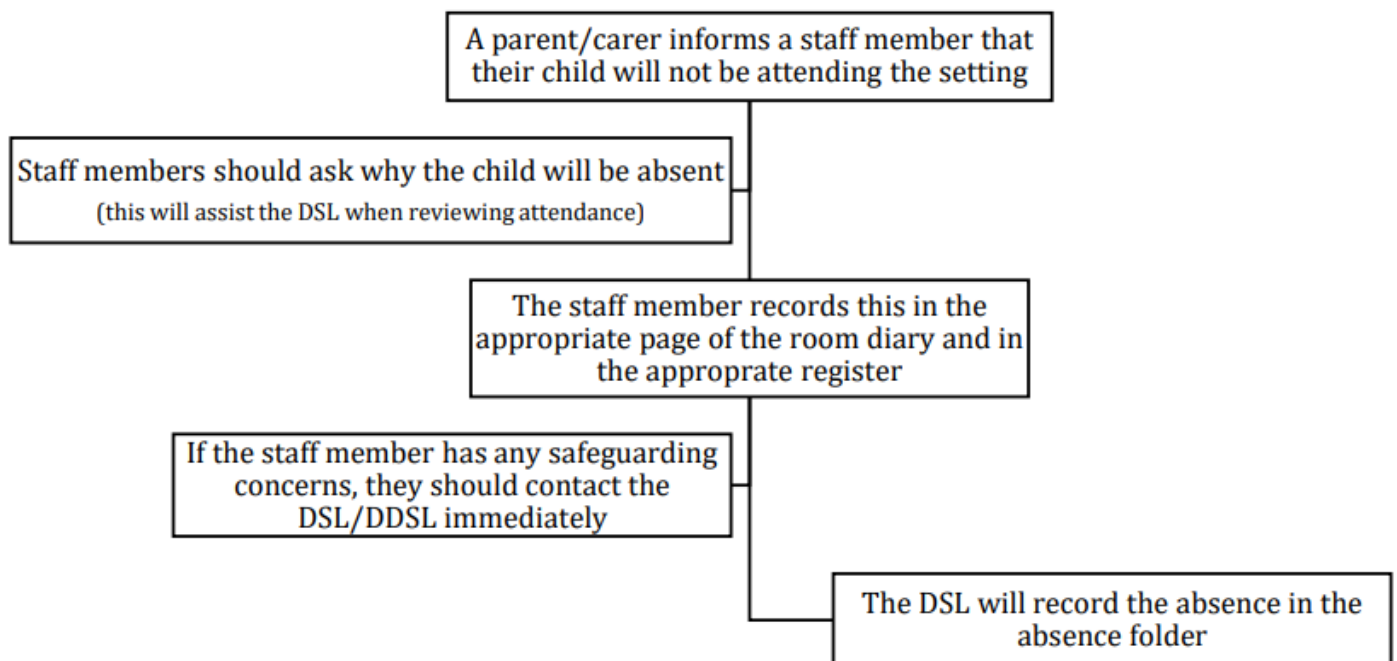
A parent/carer informs a staff member that their child will not be attending the setting

Staff members should ask why the child will be absent
(this will assist the DSL when reviewing attendance)

The staff member records this in the appropriate page of the room diary and in the approprate register

If the staff member has any safeguarding concerns, they should contact the DSL/DDSL immediately

The DSL will record the absence in the absence folder